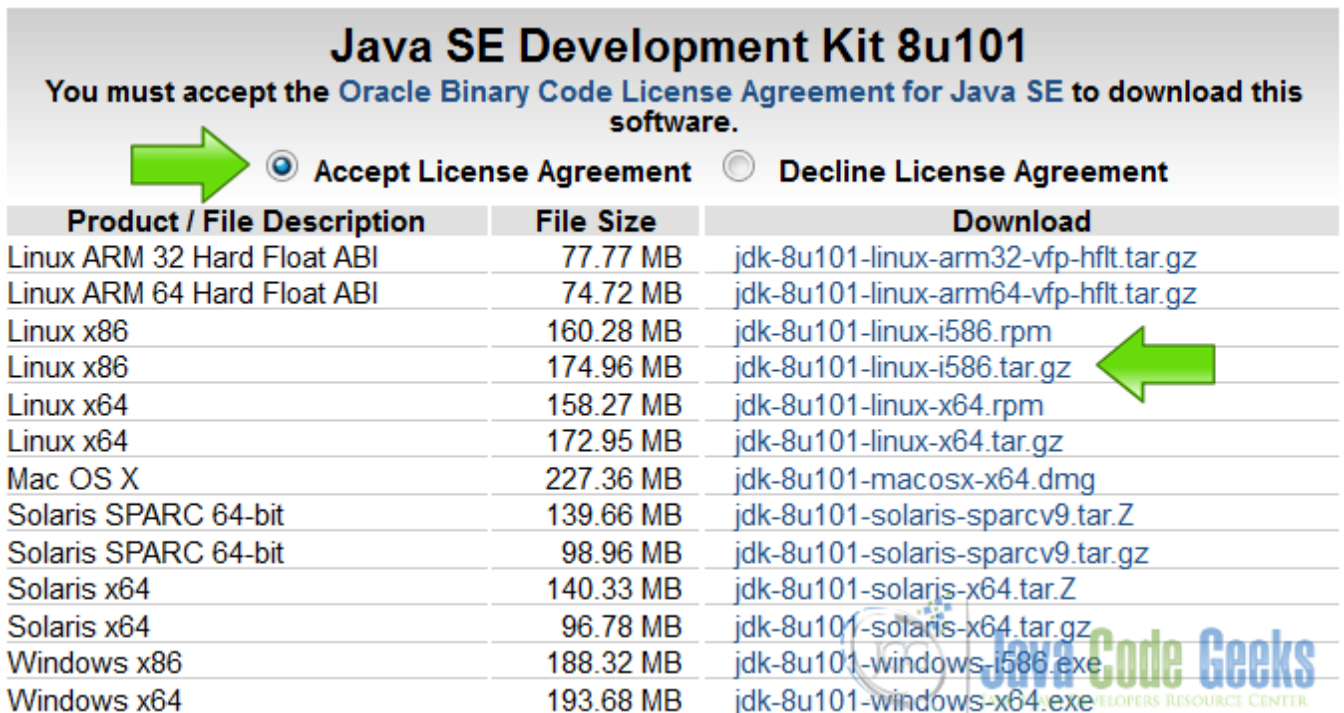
Java SE Development Kit 8u101

You must accept the Oracle Binary Code License Agreement for Java SE to download this software.

Accept License Agreement Decline License Agreement

| Product / File Description | File Size | Download |
|---|---|---|
| Linux ARM 32 Hard Float ABI | 77.77 MB | jdk-8u101-linux-arm32-vfp-hflt.tar.gz |
| Linux ARM 64 Hard Float ABI | 74.72 MB | jdk-8u101-linux-arm64-vfp-hflt.tar.gz |
| Linux x86 | 160.28 MB | jdk-8u101-linux-i586.rpm |
| Linux x86 | 174.96 MB | jdk-8u101-linux-i586.tar.gz |
| Linux x64 | 158.27 MB | jdk-8u101-linux-x64.rpm |
| Linux x64 | 172.95 MB | jdk-8u101-linux-x64.tar.gz |
| Mac OS X | 227.36 MB | jdk-8u101-macosx-x64.dmg |
| Solaris SPARC 64-bit | 139.66 MB | jdk-8u101-solaris-sparcv9.tar.Z |
| Solaris SPARC 64-bit | 98.96 MB | jdk-8u101-solaris-sparcv9.tar.gz |
| Solaris x64 | 140.33 MB | jdk-8u101-solaris-x64.tar.Z |
| Solaris x64 | 96.78 MB | jdk-8u101-solaris-x64.tar.gz |
| Windows x86 | 188.32 MB | jdk-8u101-windows-i586.exe |
| Windows x64 | 193.68 MB | jdk-8u101-windows-x64.exe |

Java Code Geeks
Java 2 Java Developers Resource Center